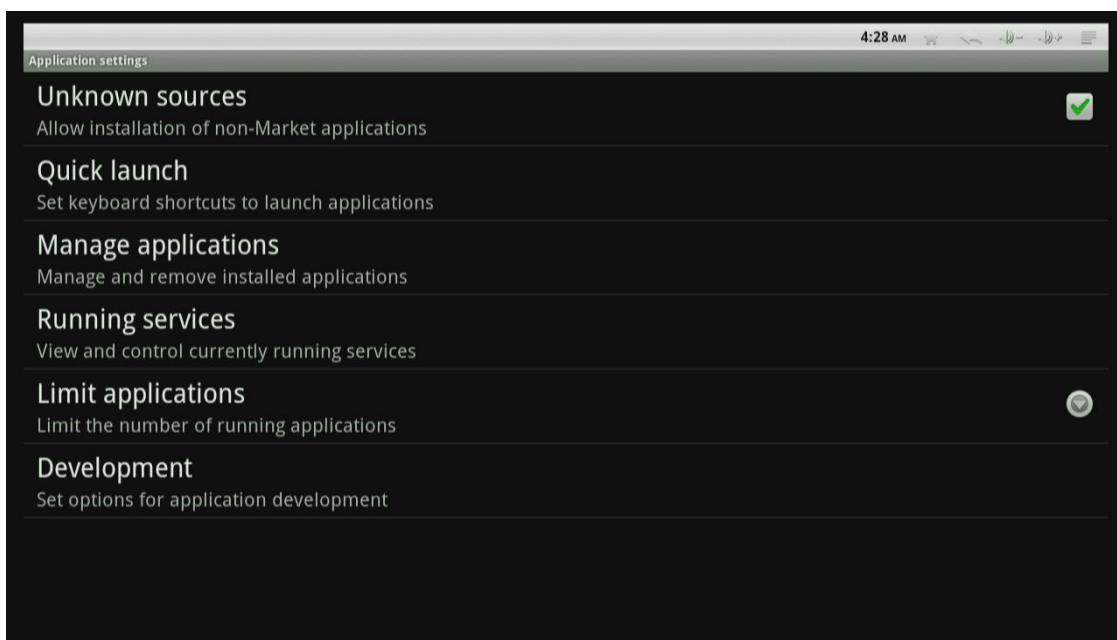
4:28 AM

Application settings

Unknown sources
Allow installation of non-Market applications

Quick launch
Set keyboard shortcuts to launch applications

Manage applications
Manage and remove installed applications

Running services
View and control currently running services

Limit applications
Limit the number of running applications

Development
Set options for application development